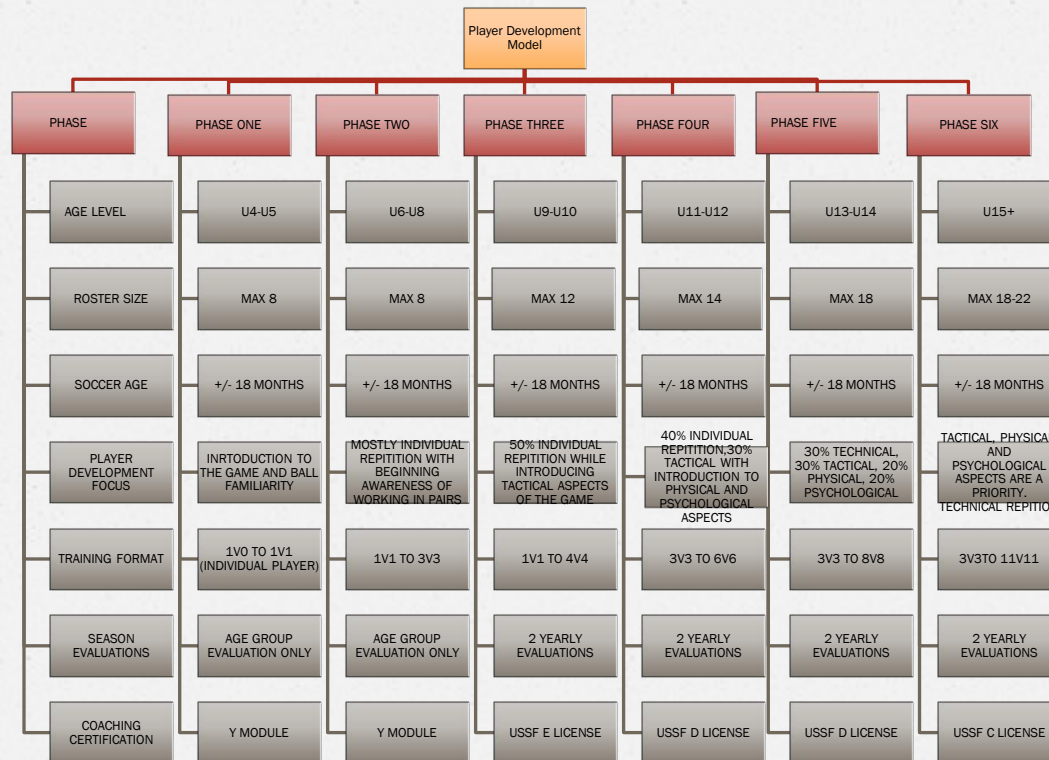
Player Development Model

| PHASE | PHASE ONE | PHASE TWO | PHASE THREE | PHASE FOUR | PHASE FIVE | PHASE SIX |
|---|---|---|---|---|---|---|
| AGE LEVEL | U4-U5 | U6-U8 | U9-U10 | U11-U12 | U13-U14 | U15+ |
| ROSTER SIZE | MAX 8 | MAX 8 | MAX 12 | MAX 14 | MAX 18 | MAX 18-22 |
| SOCCER AGE | +/- 18 MONTHS | +/- 18 MONTHS | +/- 18 MONTHS | +/- 18 MONTHS | +/- 18 MONTHS | +/- 18 MONTHS |
| PLAYER DEVELOPMENT FOCUS | INRTODUCTION TO THE GAME AND BALL FAMILIARITY | MOSTLY INDIVIDUAL REPITITION WITH BEGINNING AWARENESS OF WORKING IN PAIRS | 50% INDIVIDUAL REPITITION WHILE INTRODUCING TACTICAL ASPECTS OF THE GAME | 40% INDIVIDUAL REPITITION,30% TACTICAL WITH INTRODUCTION TO PHYSICAL AND PSYCHOLOGICAL ASPECTS | 30% TECHNICAL, 30% TACTICAL, 20% PHYSICAL, 20% PSYCHOLOGICAL | TACTICAL, PHYSICA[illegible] AND PSYCHOLOGICAL ASPECTS ARE A PRIORITY. TECHNICAL REPITIO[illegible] |
| TRAINING FORMAT | 1V0 TO 1V1 (INDIVIDUAL PLAYER) | 1V1 TO 3V3 | 1V1 TO 4V4 | 3V3 TO 6V6 | 3V3 TO 8V8 | 3V3TO 11V11 |
| SEASON EVALUATIONS | AGE GROUP EVALUATION ONLY | AGE GROUP EVALUATION ONLY | 2 YEARLY EVALUATIONS | 2 YEARLY EVALUATIONS | 2 YEARLY EVALUATIONS | 2 YEARLY EVALUATIONS |
| COACHING CERTIFICATION | Y MODULE | Y MODULE | USSF E LICENSE | USSF D LICENSE | USSF D LICENSE | USSF C LICENSE |